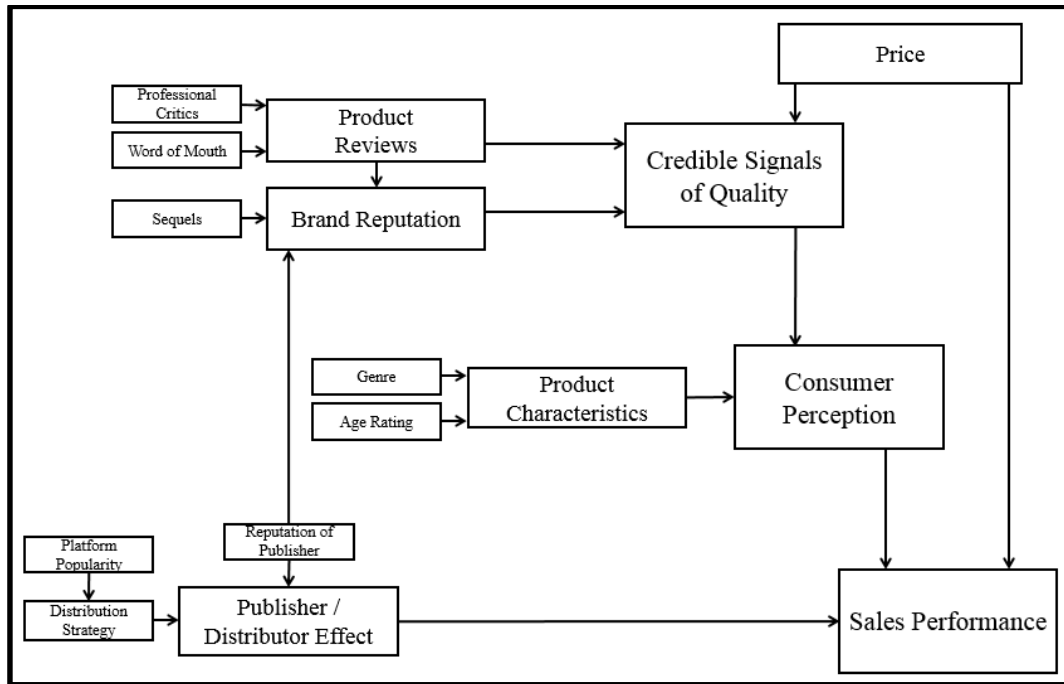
Price

Professional Critics

Product Reviews

Word of Mouth

Credible Signals of Quality

Sequels

Brand Reputation

Genre

Product Characteristics

Consumer Perception

Age Rating

Platform Popularity

Reputation of Publisher

Distribution Strategy

Publisher / Distributor Effect

Sales Performance